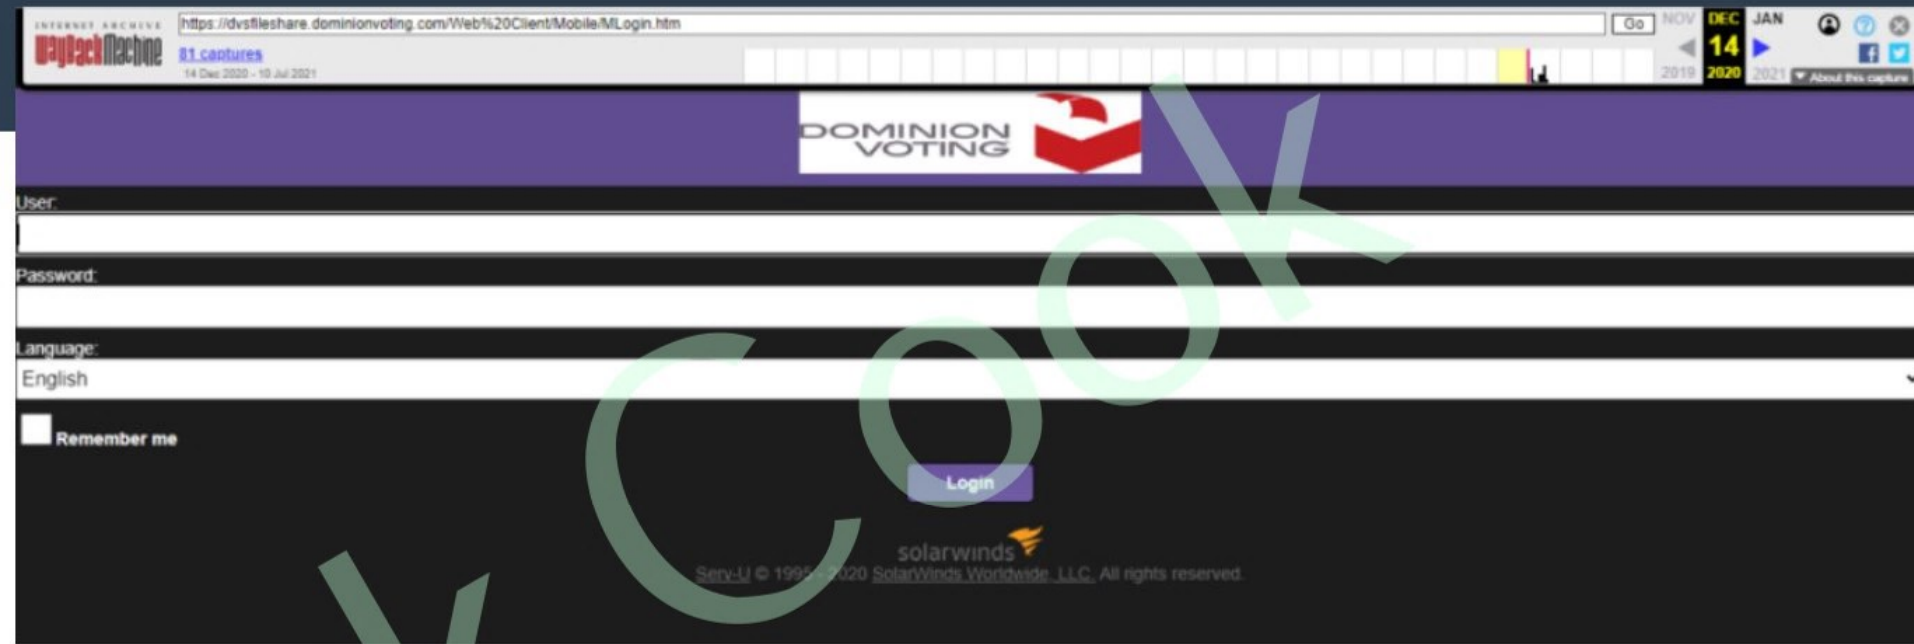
INTERNET ARCHIVE
WayBackMachine
https://dvsfileshare.dominionvoting.com/Web%20Client/Mobile/MLogin.htm
Go
81 captures
14 Dec 2020 - 10 Jul 2021
NOV DEC JAN
14
2019 2020 2021
About this capture

DOMINION VOTING

User:

Password:

Language:
English

Remember me

Login

solarwinds
Serv-U © 1995 - 2020 SolarWinds Worldwide, LLC. All rights reserved.

K Cook